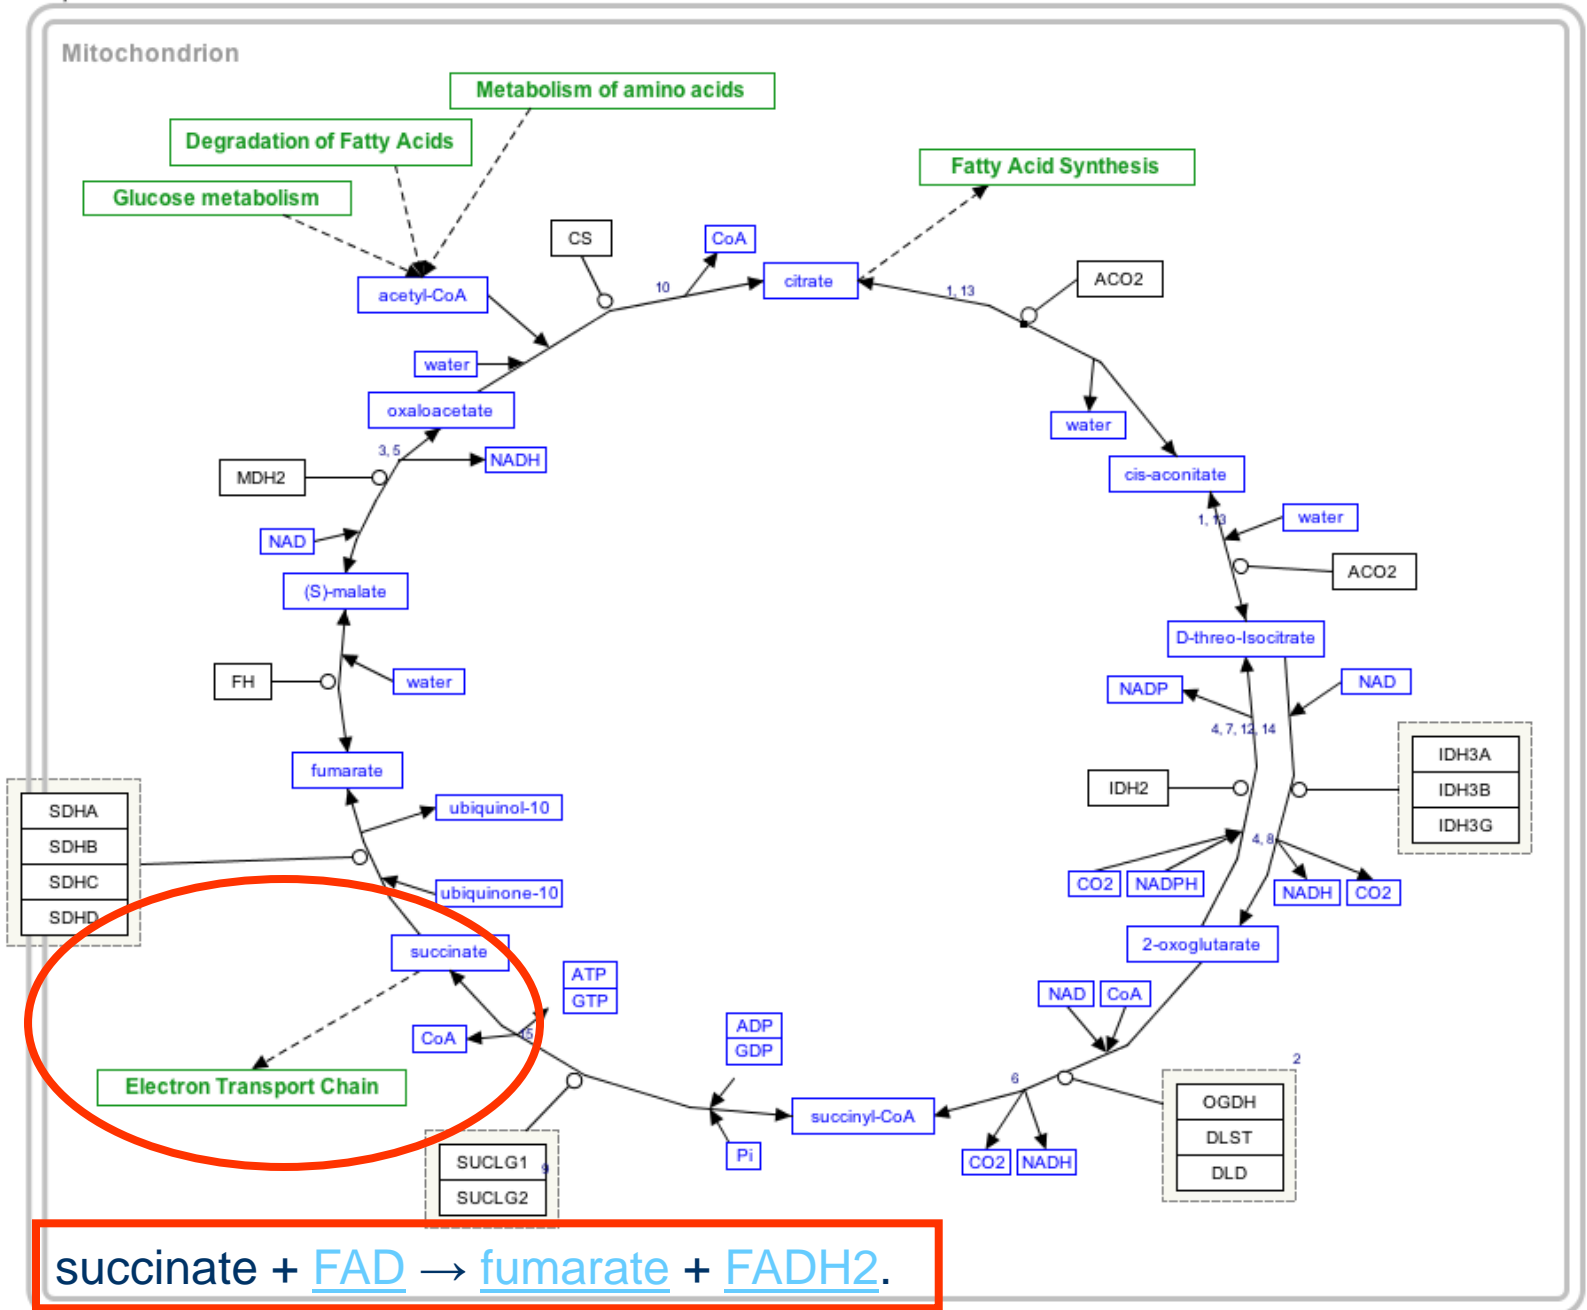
Mitochondrion

Metabolism of amino acids

Degradation of Fatty Acids

Glucose metabolism

Fatty Acid Synthesis

CS

CoA

10

citrate

1, 13

ACO2

acetyl-CoA

water

water

oxaloacetate

cis-aconitate

3, 5

NADH

MDH2

water

1, 13

NAD

ACO2

(S)-malate

D-threo-Isocitrate

FH

water

NADP

NAD

4, 7, 12, 14

fumarate

IDH3A

IDH3B

IDH3G

IDH2

ubiquinol-10

SDHA

SDHB

SDHC

SDHD

4, 8

CO2

NADPH

NADH

CO2

ubiquinone-10

2-oxoglutarate

succinate

ATP

GTP

NAD

CoA

ADP

GDP

2

CoA

15

Electron Transport Chain

6

OGDH

DLST

DLD

succinyl-CoA

SUCLG1

SUCLG2

9

Pi

CO2

NADH

succinate + FAD → fumarate + FADH2.